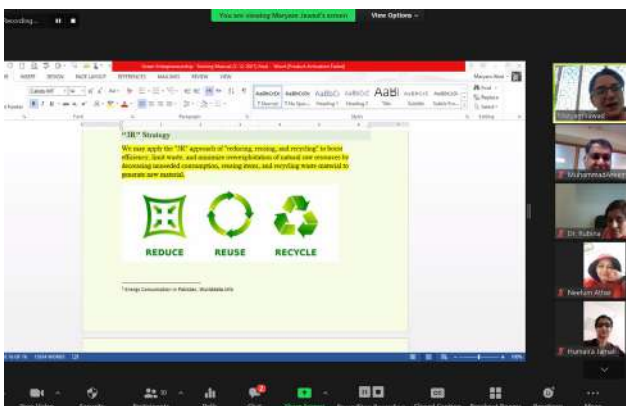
Recording...

You are viewing Maryam Jawad's screen

View Options

Green Entrepreneurship Training Manual [Compatibility Mode] - Word (Product Activation Failed)

INSERT DESIGN PAGE LAYOUT REFERENCES MAILINGS REVIEW VIEW

AaBbCcDc AaBbCcDc AaBbC AaBbCcE AaBI AaBbCcD AaBbCcDc

Normal No Spac... Heading 1 Heading 2 Title Subtitle Subtle Em...

Find Replace Select

Font Paragraph Styles Editing

"3R" Strategy

We may apply the "3R" approach of "reducing, reusing, and recycling" to boost efficiency, limit waste, and minimize overexploitation of natural core resources by decreasing unneeded consumption, reusing items, and recycling waste material to generate new material.

REDUCE REUSE RECYCLE

7 Energy Consumption in Pakistan, Worlddata.info

Maryam Jawad

Muhammad Ameer

Dr. Rubina

Neelum Athar

Humaira Jamal